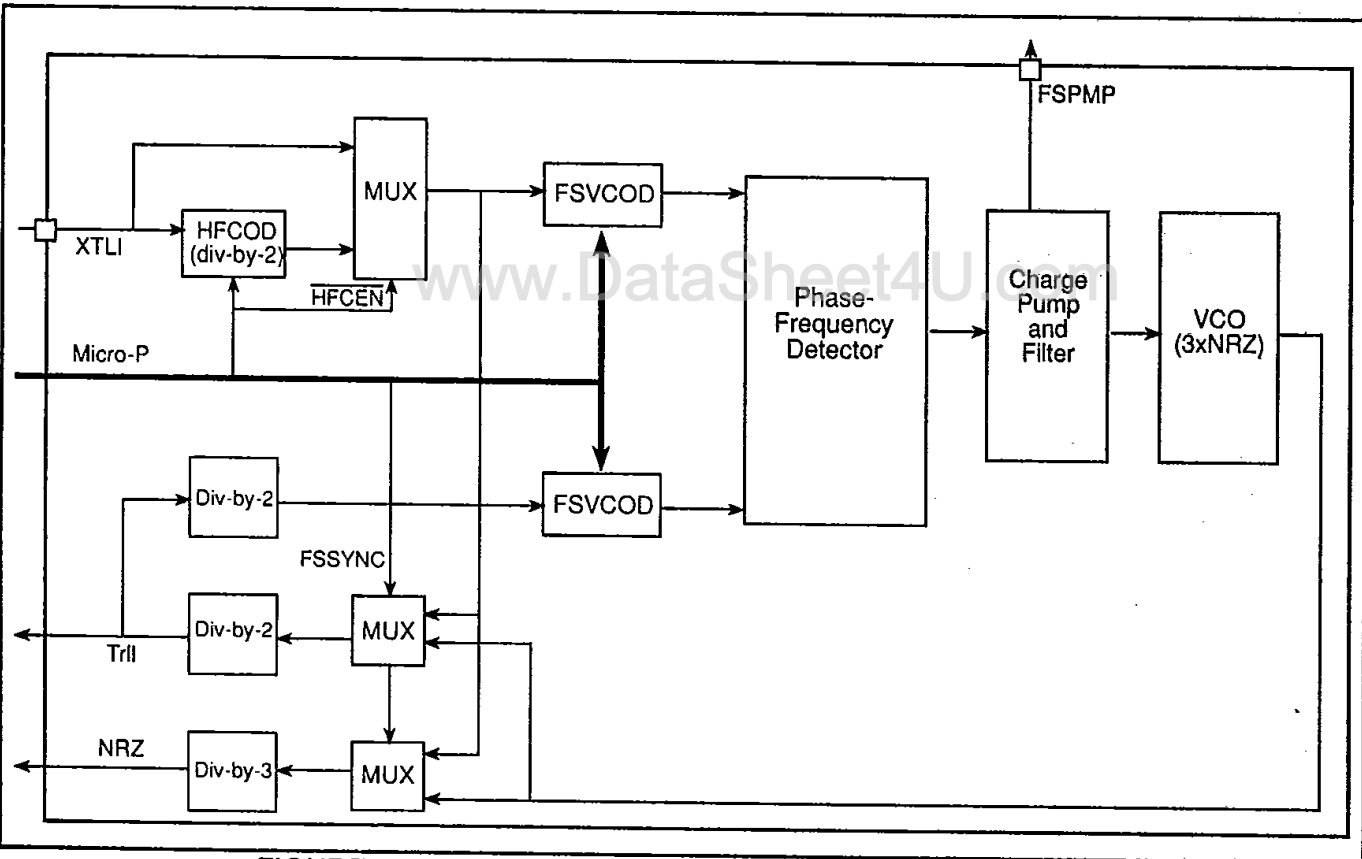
FSPMP

MUX

FSVCOD

XTLI

HFCOD (div-by-2)

$\overline{HFCEN}$

www.DataSheet4U.com

Phase-Frequency Detector

Charge Pump and Filter

VCO (3xNRZ)

Micro-P

Div-by-2

FSVCOD

FSSYNC

MUX

Div-by-2

Trll

NRZ

Div-by-3

MUX